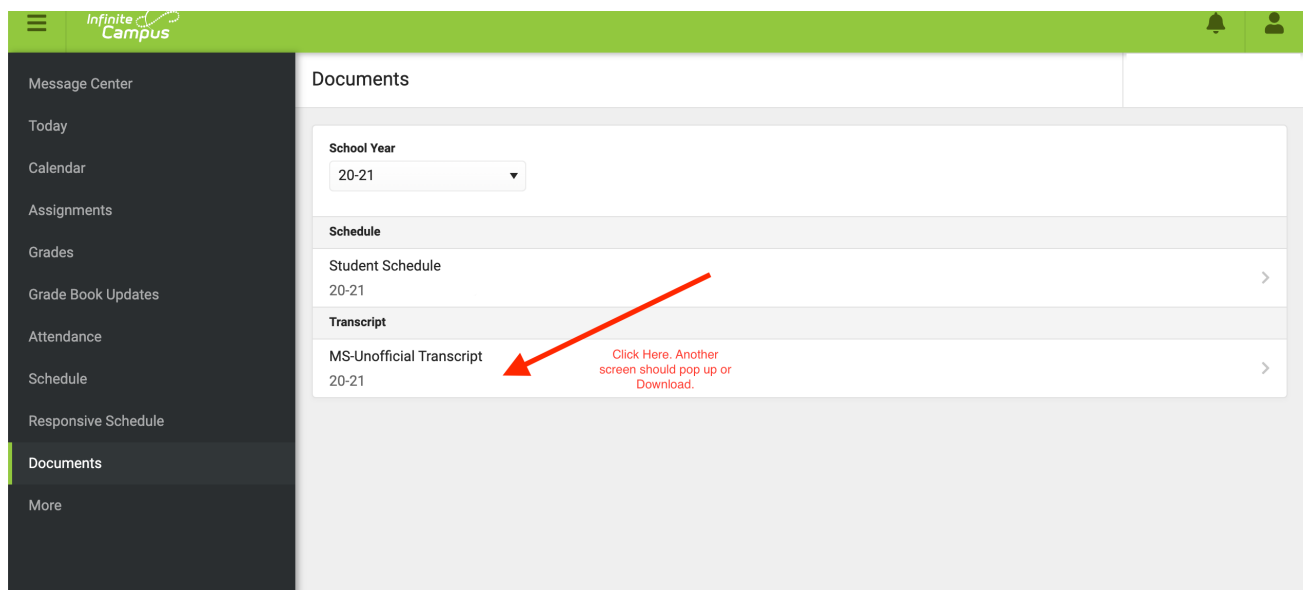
Infinite Campus

Message Center
Today
Calendar
Assignments
Grades
Grade Book Updates
Attendance
Schedule
Responsive Schedule
Documents
More

Documents

School Year
20-21

Schedule
Student Schedule
20-21

Transcript
MS-Unofficial Transcript
20-21

Click Here. Another screen should pop up or Download.